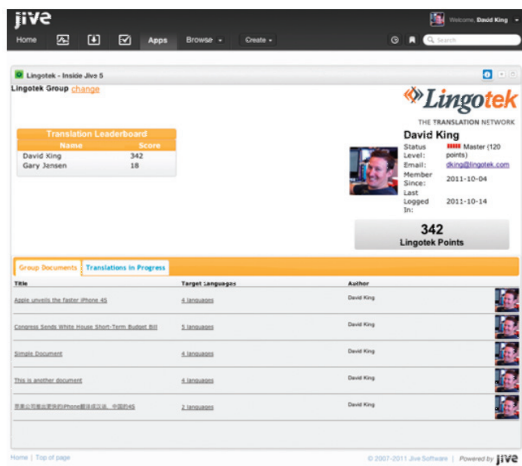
jive

Welcome, David King

Home Apps Browse Create Search

Lingotek - Inside Jive 5

Lingotek Group change

Lingotek
THE TRANSLATION NETWORK

Translation Leaderboard

| Name | Score |
|---|---|
| David King | 342 |
| Gary Jensen | 18 |

David King

Status Level: Master (120 points)
Email: dking@lingotek.com
Member Since: 2011-10-04
Last Logged In: 2011-10-14

342
Lingotek Points

Group Documents | Translations In Progress

| Title | Target Languages | Author |
|---|---|---|
| Apple unveils the faster iPhone 4S | 4 languages | David King |
| Congress Sends White House Short-Term Budget Bill | 5 languages | David King |
| Simple Document | 4 languages | David King |
| This is another document | 4 languages | David King |
| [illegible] | 2 languages | David King |

Home | Top of page

© 2007-2011 Jive Software | Powered by jive